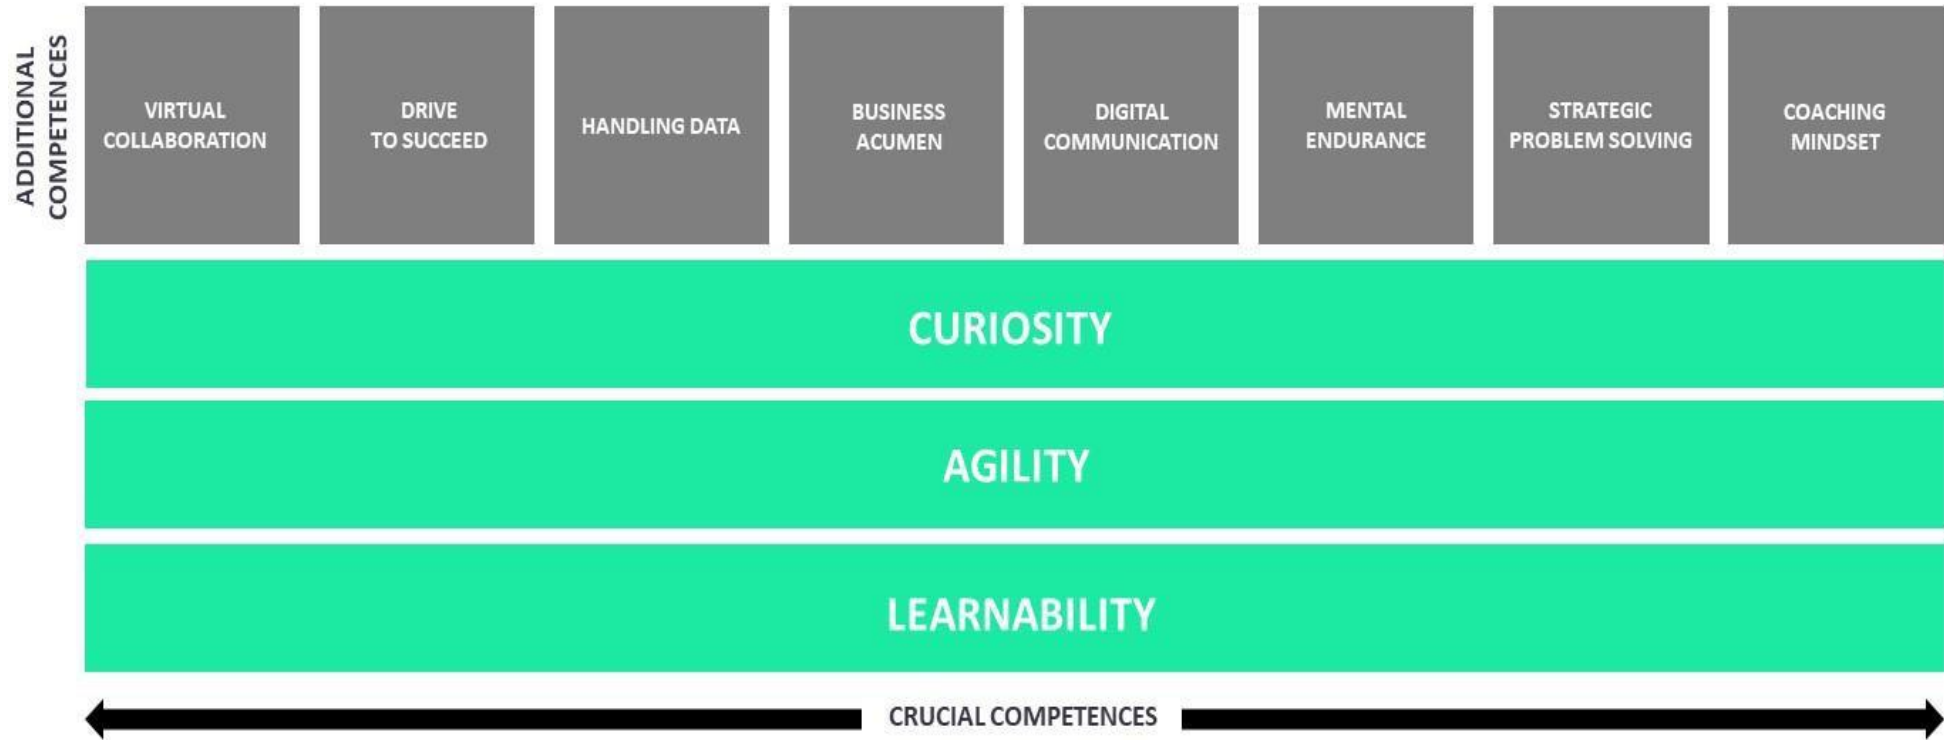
ADDITIONAL COMPETENCES

VIRTUAL COLLABORATION

DRIVE TO SUCCEED

HANDLING DATA

BUSINESS ACUMEN

DIGITAL COMMUNICATION

MENTAL ENDURANCE

STRATEGIC PROBLEM SOLVING

COACHING MINDSET

CURIOSITY

AGILITY

LEARNABILITY

CRUCIAL COMPETENCES